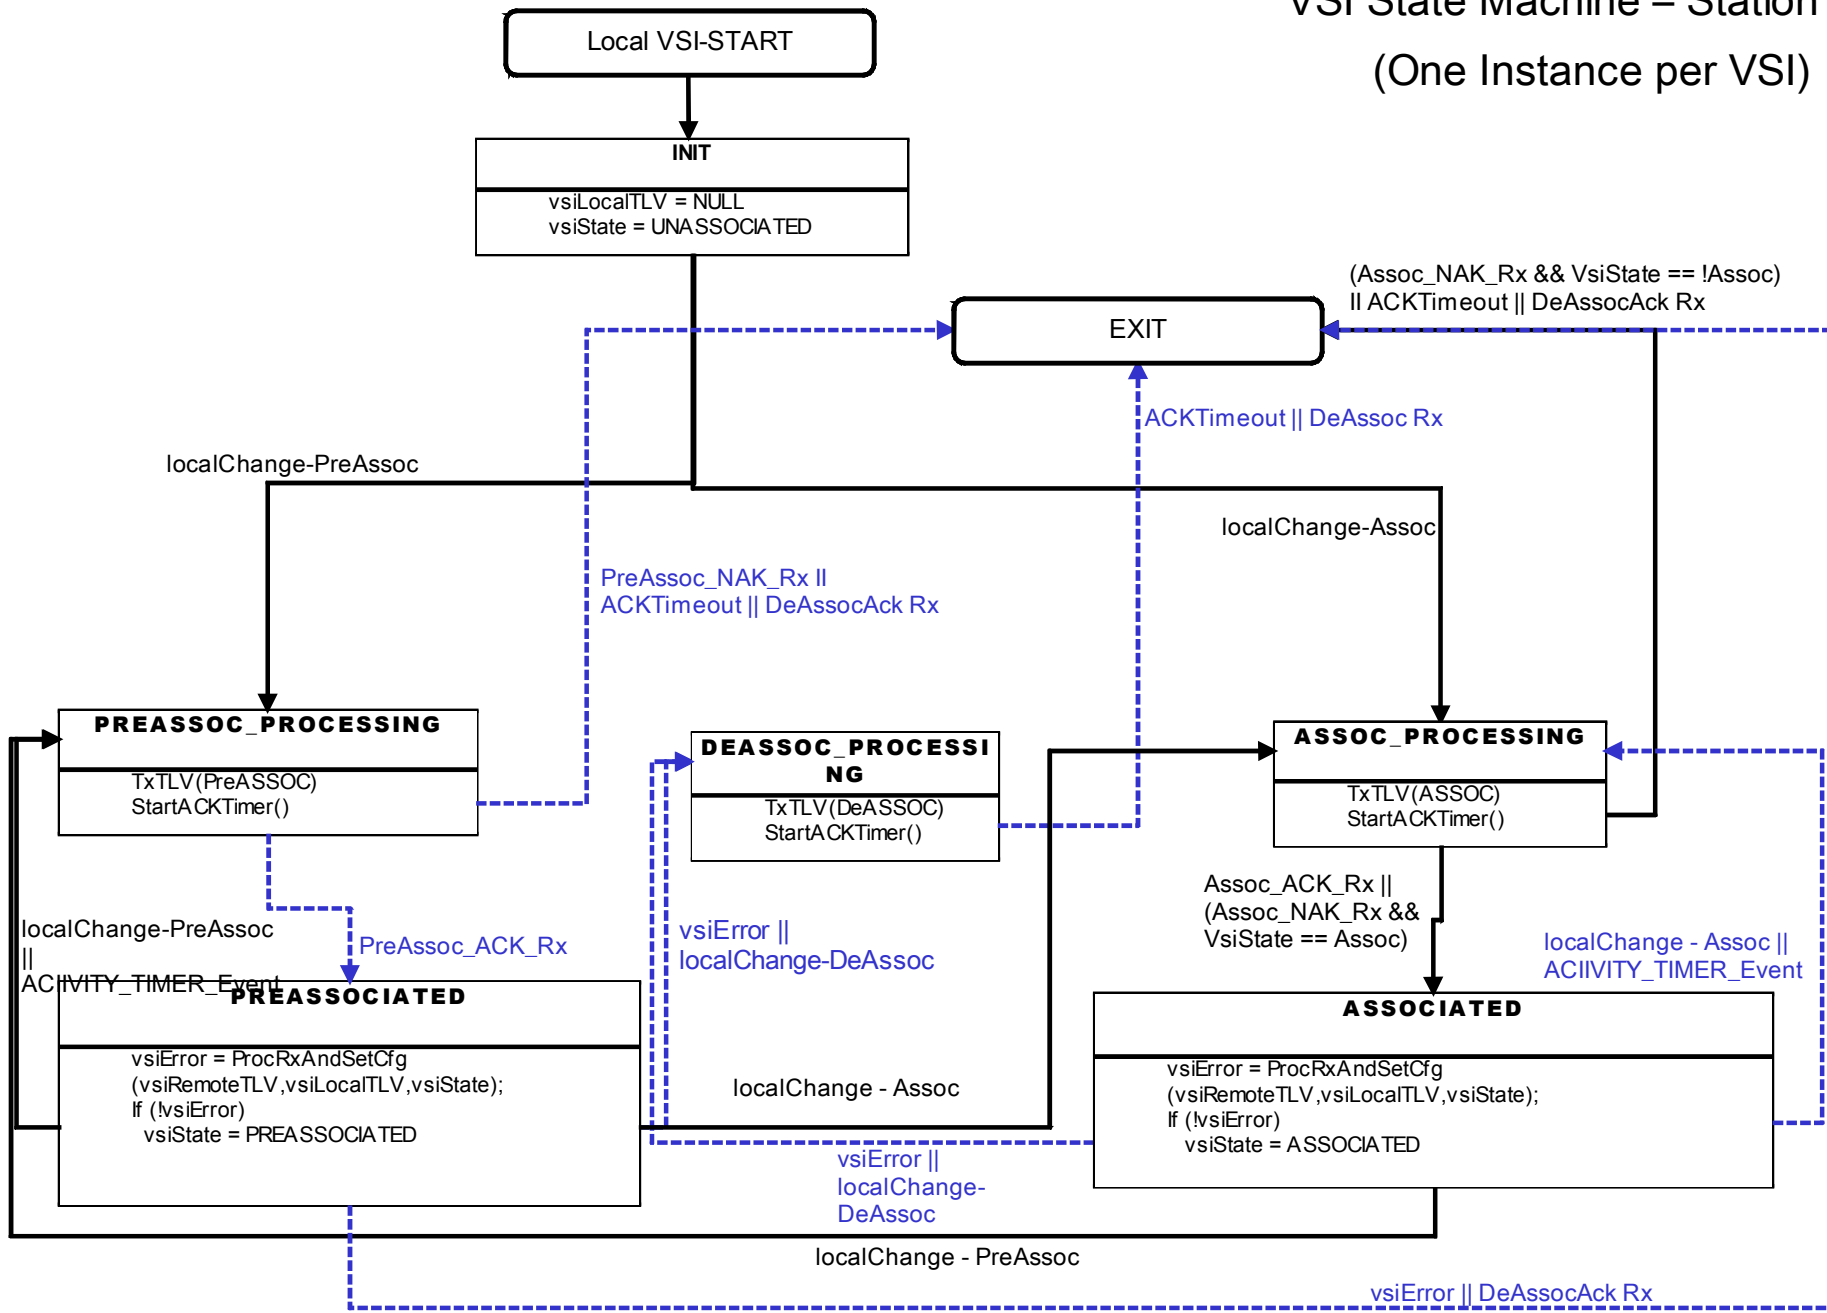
VSI State Machine – Station
(One Instance per VSI)

Local VSI-START

INIT
vsiLocalTLV = NULL
vsiState = UNASSOCIATED

(Assoc_NAK_Rx && VsiState == !Assoc)
II ACKTimeout || DeAssocAck Rx

EXIT

ACKTimeout || DeAssoc Rx

localChange-PreAssoc

localChange-Assoc

PreAssoc_NAK_Rx II
ACKTimeout || DeAssocAck Rx

PREASSOC_PROCESSING
TxTLV(PreASSOC)
StartACKTimer()

DEASSOC_PROCESSING
TxTLV(DeASSOC)
StartACKTimer()

ASSOC_PROCESSING
TxTLV(ASSOC)
StartACKTimer()

Assoc_ACK_Rx ||
(Assoc_NAK_Rx &&
VsiState == Assoc)

localChange-PreAssoc
||
ACIIVITY_TIMER_Event

PreAssoc_ACK_Rx

vsiError ||
localChange-DeAssoc

localChange - Assoc ||
ACIIVITY_TIMER_Event

PREASSOCIATED
vsiError = ProcRxAndSetCfg
(vsiRemoteTLV,vsiLocalTLV,vsiState);
If (!vsiError)
vsiState = PREASSOCIATED

localChange - Assoc

ASSOCIATED
vsiError = ProcRxAndSetCfg
(vsiRemoteTLV,vsiLocalTLV,vsiState);
If (!vsiError)
vsiState = ASSOCIATED

vsiError ||
localChange-DeAssoc

localChange - PreAssoc

vsiError || DeAssocAck Rx